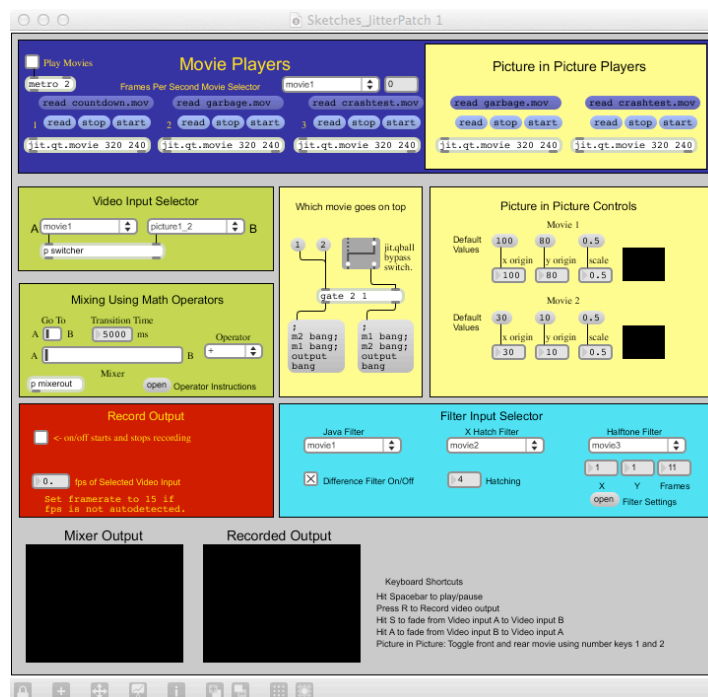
Sketches_JitterPatch 1

Play Movies
metro 2
Movie Players
Frames Per Second Movie Selector
movie1
0
read countdown.mov
read garbage.mov
read crashtest.mov
1 read stop start
2 read stop start
3 read stop start
jit.qt.movie 320 240
jit.qt.movie 320 240
jit.qt.movie 320 240

Picture in Picture Players
read garbage.mov
read crashtest.mov
read stop start
read stop start
jit.qt.movie 320 240
jit.qt.movie 320 240

Video Input Selector
A movie1
picture1_2 B
p switcher

Which movie goes on top
1 2
jit.qball bypass switch.
gate 2 1
; m2 bang; m1 bang; output bang
; m1 bang; m2 bang; output bang

Picture in Picture Controls
Movie 1
Default Values
100 80 0.5
x origin y origin scale
100 80 0.5
Movie 2
Default Values
30 10 0.5
x origin y origin scale
30 10 0.5

Mixing Using Math Operators
Go To
A B
Transition Time
5000 ms
Operator
+
A B
Mixer
p mixerout
open Operator Instructions

Record Output
<- on/off starts and stops recording
0. fps of Selected Video Input
Set framerate to 15 if fps is not autodetected.

Filter Input Selector
Java Filter
movie1
X Hatch Filter
movie2
Halftone Filter
movie3
Difference Filter On/Off
4 Hatching
1 1 11
X Y Frames
open Filter Settings

Mixer Output
Recorded Output

Keyboard Shortcuts
Hit Spacebar to play/pause
Press R to Record video output
Hit S to fade from Video input A to Video input B
Hit A to fade from Video input B to Video input A
Picture in Picture: Toggle front and rear movie using number keys 1 and 2